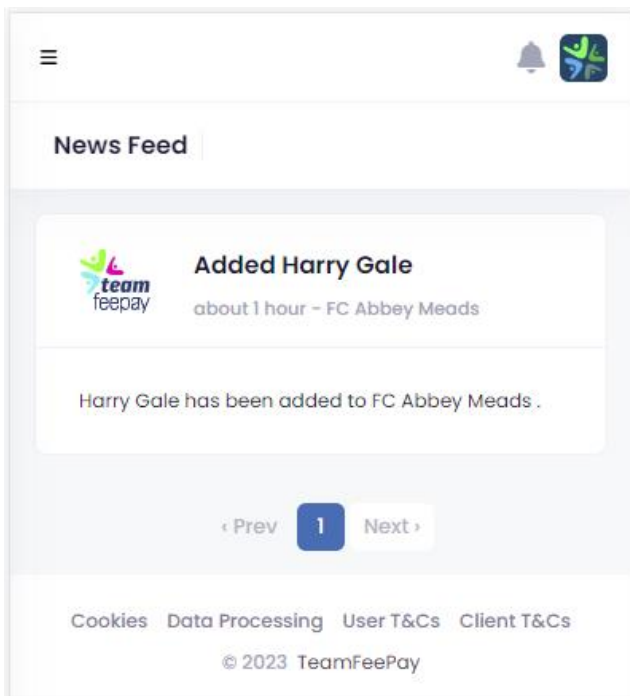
≡

News Feed

team feepay

Added Harry Gale

about 1 hour - FC Abbey Meads

Harry Gale has been added to FC Abbey Meads .

‹ Prev 1 Next ›

Cookies Data Processing User T&Cs Client T&Cs

© 2023 TeamFeePay